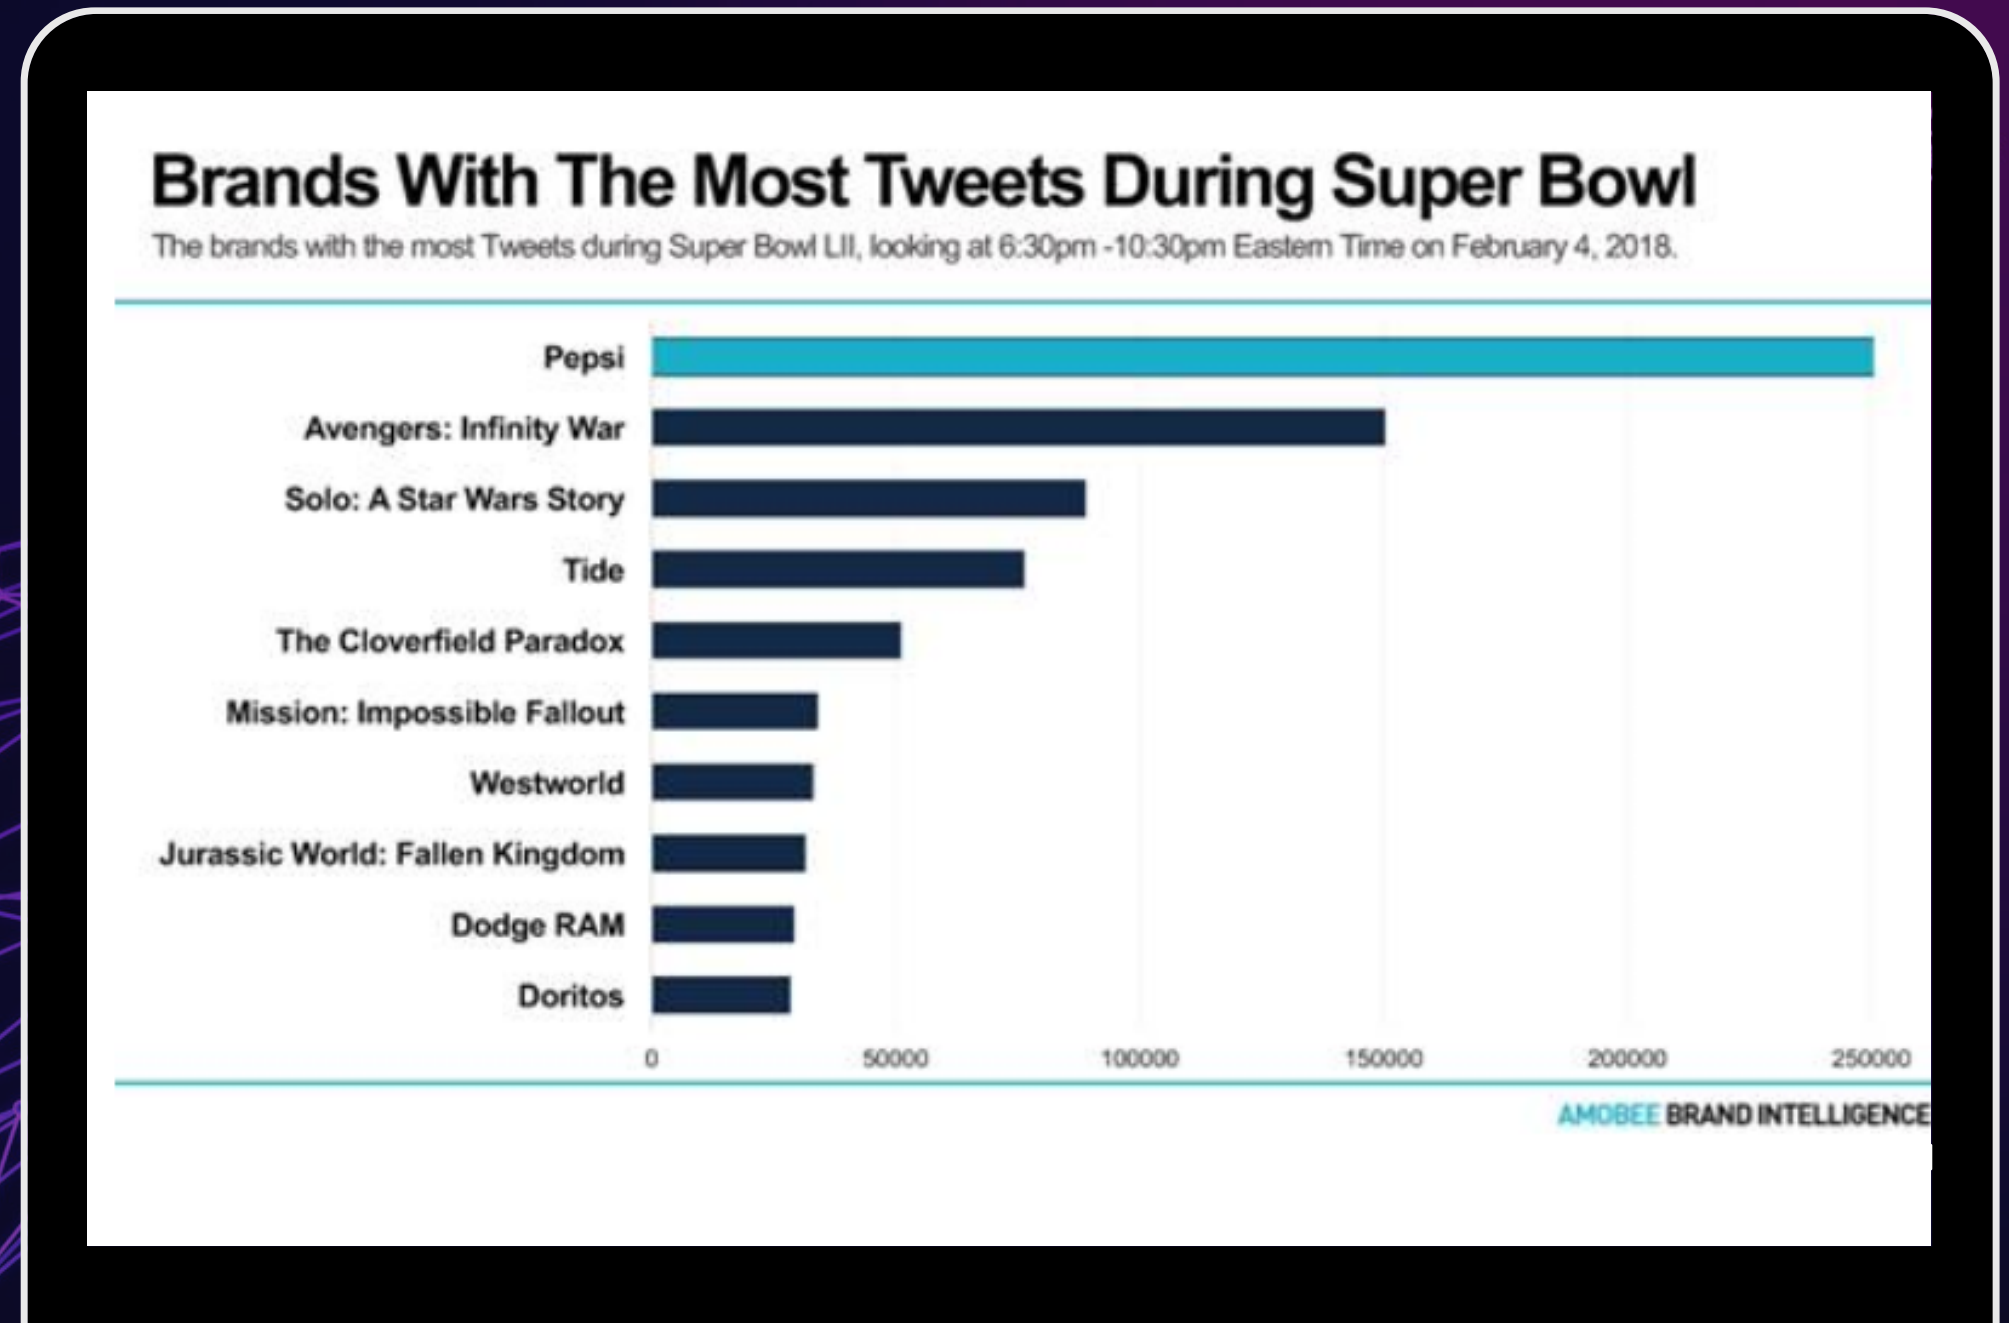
Brands With The Most Tweets During Super Bowl
The brands with the most Tweets during Super Bowl LII, looking at 6:30pm -10:30pm Eastern Time on February 4, 2018.

Pepsi
Avengers: Infinity War
Solo: A Star Wars Story
Tide
The Cloverfield Paradox
Mission: Impossible Fallout
Westworld
Jurassic World: Fallen Kingdom
Dodge RAM
Doritos

0 50000 100000 150000 200000 250000

AMOBEE BRAND INTELLIGENCE